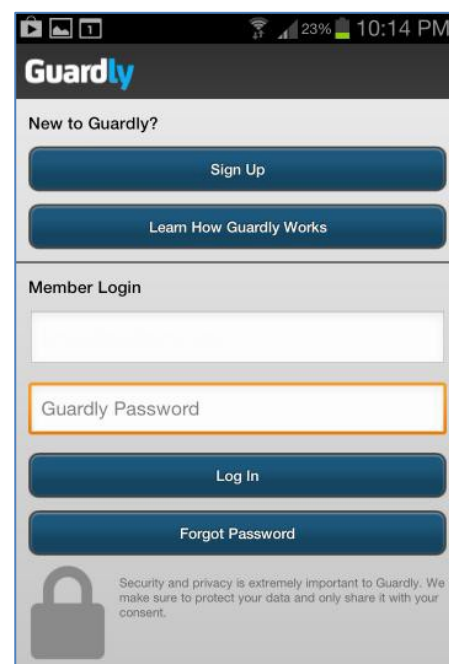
1 23% 10:14 PM

Guardly

New to Guardly?

Sign Up

Learn How Guardly Works

Member Login

Guardly Password

Log In

Forgot Password

Security and privacy is extremely important to Guardly. We make sure to protect your data and only share it with your consent.